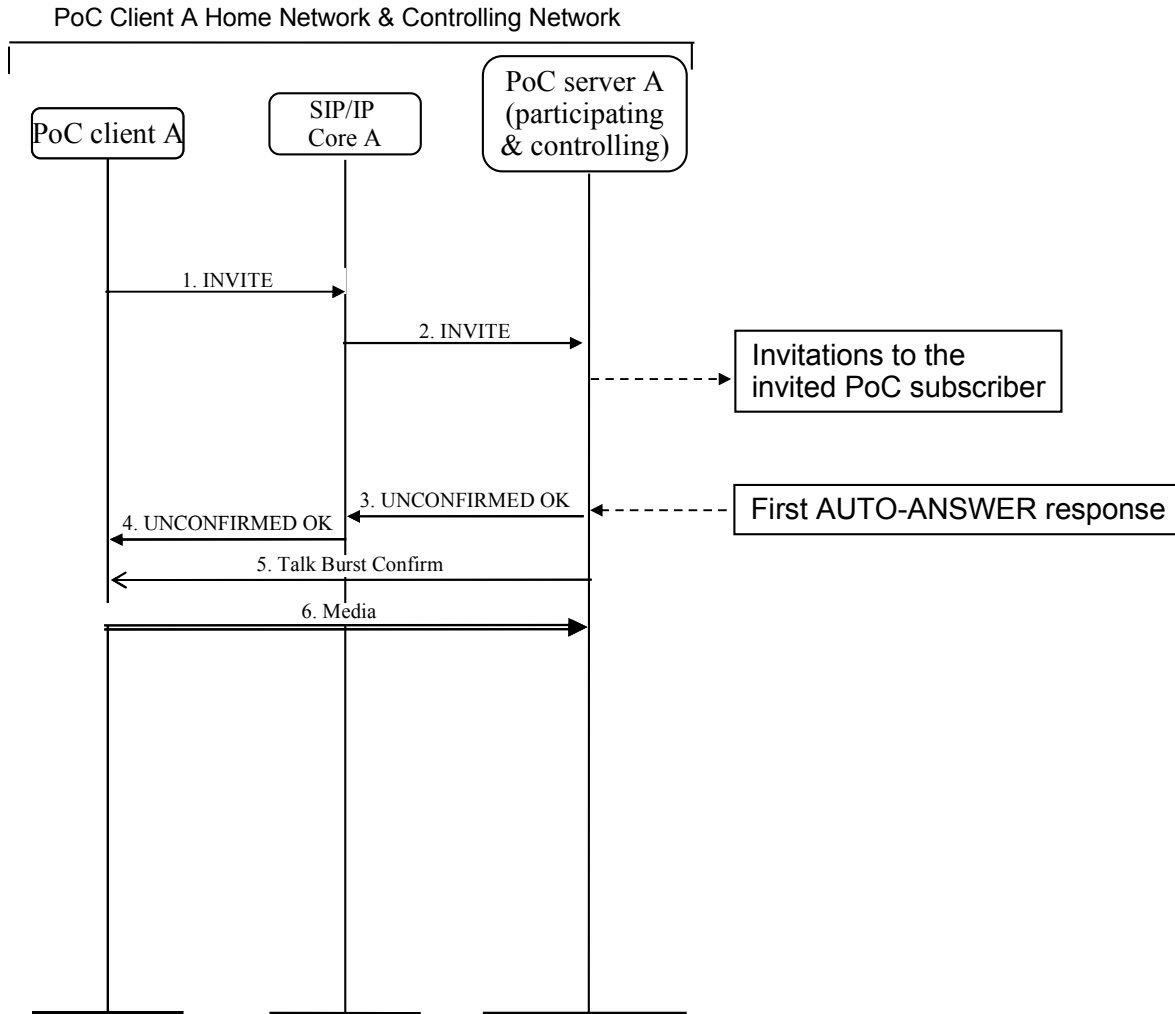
PoC Client A Home Network & Controlling Network

PoC client A

SIP/IP Core A

PoC server A (participating & controlling)

1. INVITE

2. INVITE

Invitations to the invited PoC subscriber

3. UNCONFIRMED OK

First AUTO-ANSWER response

4. UNCONFIRMED OK

5. Talk Burst Confirm

6. Media